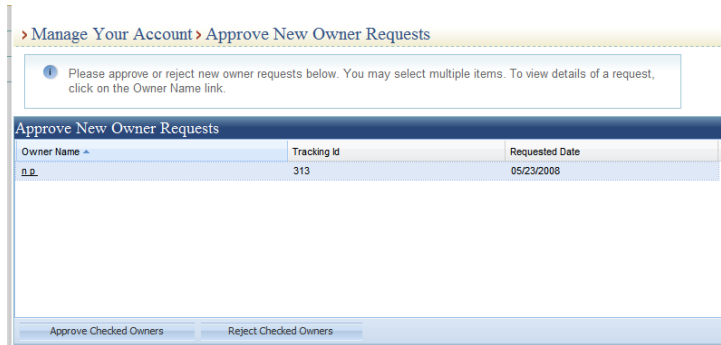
› Manage Your Account › Approve New Owner Requests

Please approve or reject new owner requests below. You may select multiple items. To view details of a request, click on the Owner Name link.

Approve New Owner Requests

| Owner Name ▲ | Tracking Id | Requested Date |
|---|---|---|
| n p | 313 | 05/23/2008 |

Approve Checked Owners | Reject Checked Owners